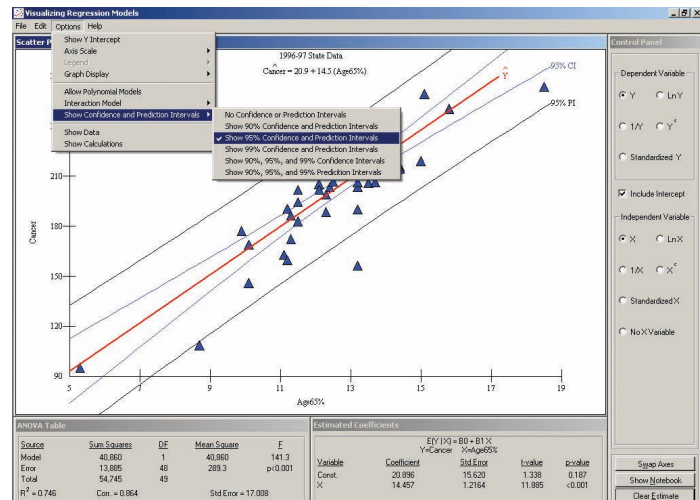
Visualizing Regression Models

File Edit Options Help

Scatter P

Show Y Intercept
Axis Scale
Legend
Graph Display

Allow Polynomial Models
Interaction Model
Show Confidence and Prediction Intervals

Show Data
Show Calculations

No Confidence or Prediction Intervals
Show 90% Confidence and Prediction Intervals
Show 95% Confidence and Prediction Intervals
Show 99% Confidence and Prediction Intervals
Show 90%, 95%, and 99% Confidence Intervals
Show 90%, 95%, and 99% Prediction Intervals

1996-97 State Data
$\hat{Cancer} = 20.9 + 14.5$ (Age65%)

$\hat{Y}$

95% CI

95% PI

Cancer

210

180

150

120

90

5 7 9 11 13 15 17 19

Age65%

Control Panel

Dependent Variable

Y

Ln Y

1/Y

$Y^c$

Standardized Y

Include Intercept

Independent Variable

X

Ln X

1/X

$X^c$

Standardized X

No X Variable

ANOVA Table

| Source | Sum Squares | DF | Mean Square | F |
|---|---|---|---|---|
| Model | 40,860 | 1 | 40,860 | 141.3 |
| Error | 13,885 | 48 | 289.3 | p<0.001 |
| Total | 54,745 | 49 | | |

$R^2$ = 0.746 Corr. = 0.864 Std Error = 17.008

Estimated Coefficients

E(Y|X) = B0 + B1 X
Y=Cancer X=Age65%

| Variable | Coefficient | Std Error | t-value | p-value |
|---|---|---|---|---|
| Const. | 20.896 | 15.620 | 1.338 | 0.187 |
| X | 14.457 | 1.2164 | 11.885 | <0.001 |

Swap Axes

Show Notebook

Clear Estimate